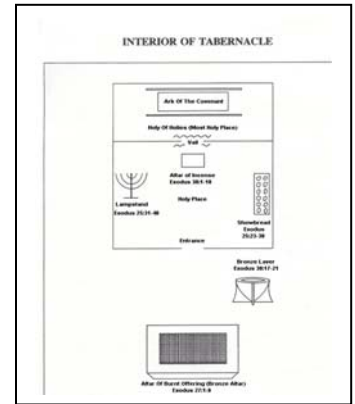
INTERIOR OF TABERNACLE

Ark Of The Covenant

Holy Of Holies (Most Holy Place)

Veil

Altar of Incense
Exodus 30:1-10

Lampstand
Exodus 25:31-40

Holy Place

Showbread
Exodus
25:23-30

Entrance

Bronze Laver
Exodus 30:17-21

Altar Of Burnt Offering (Bronze Altar)
Exodus 27:1-8